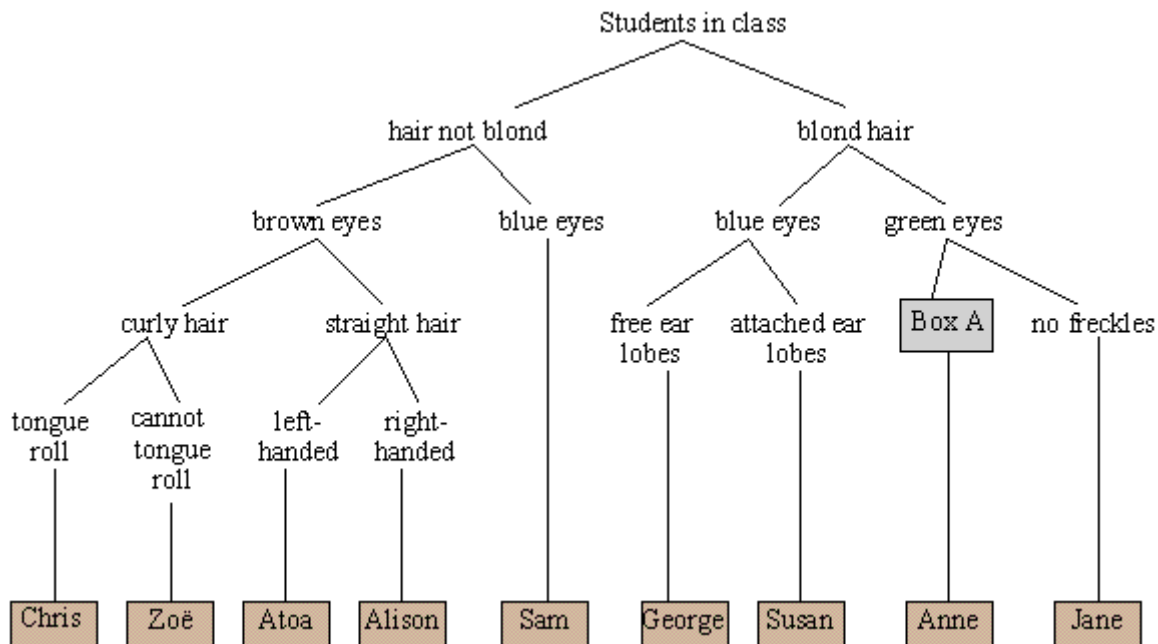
Students in class

hair not blond

blond hair

brown eyes

blue eyes

blue eyes

green eyes

curly hair

straight hair

free ear lobes

attached ear lobes

Box A

no freckles

tongue roll

cannot tongue roll

left-handed

right-handed

Chris

Zoë

Atoa

Alison

Sam

George

Susan

Anne

Jane